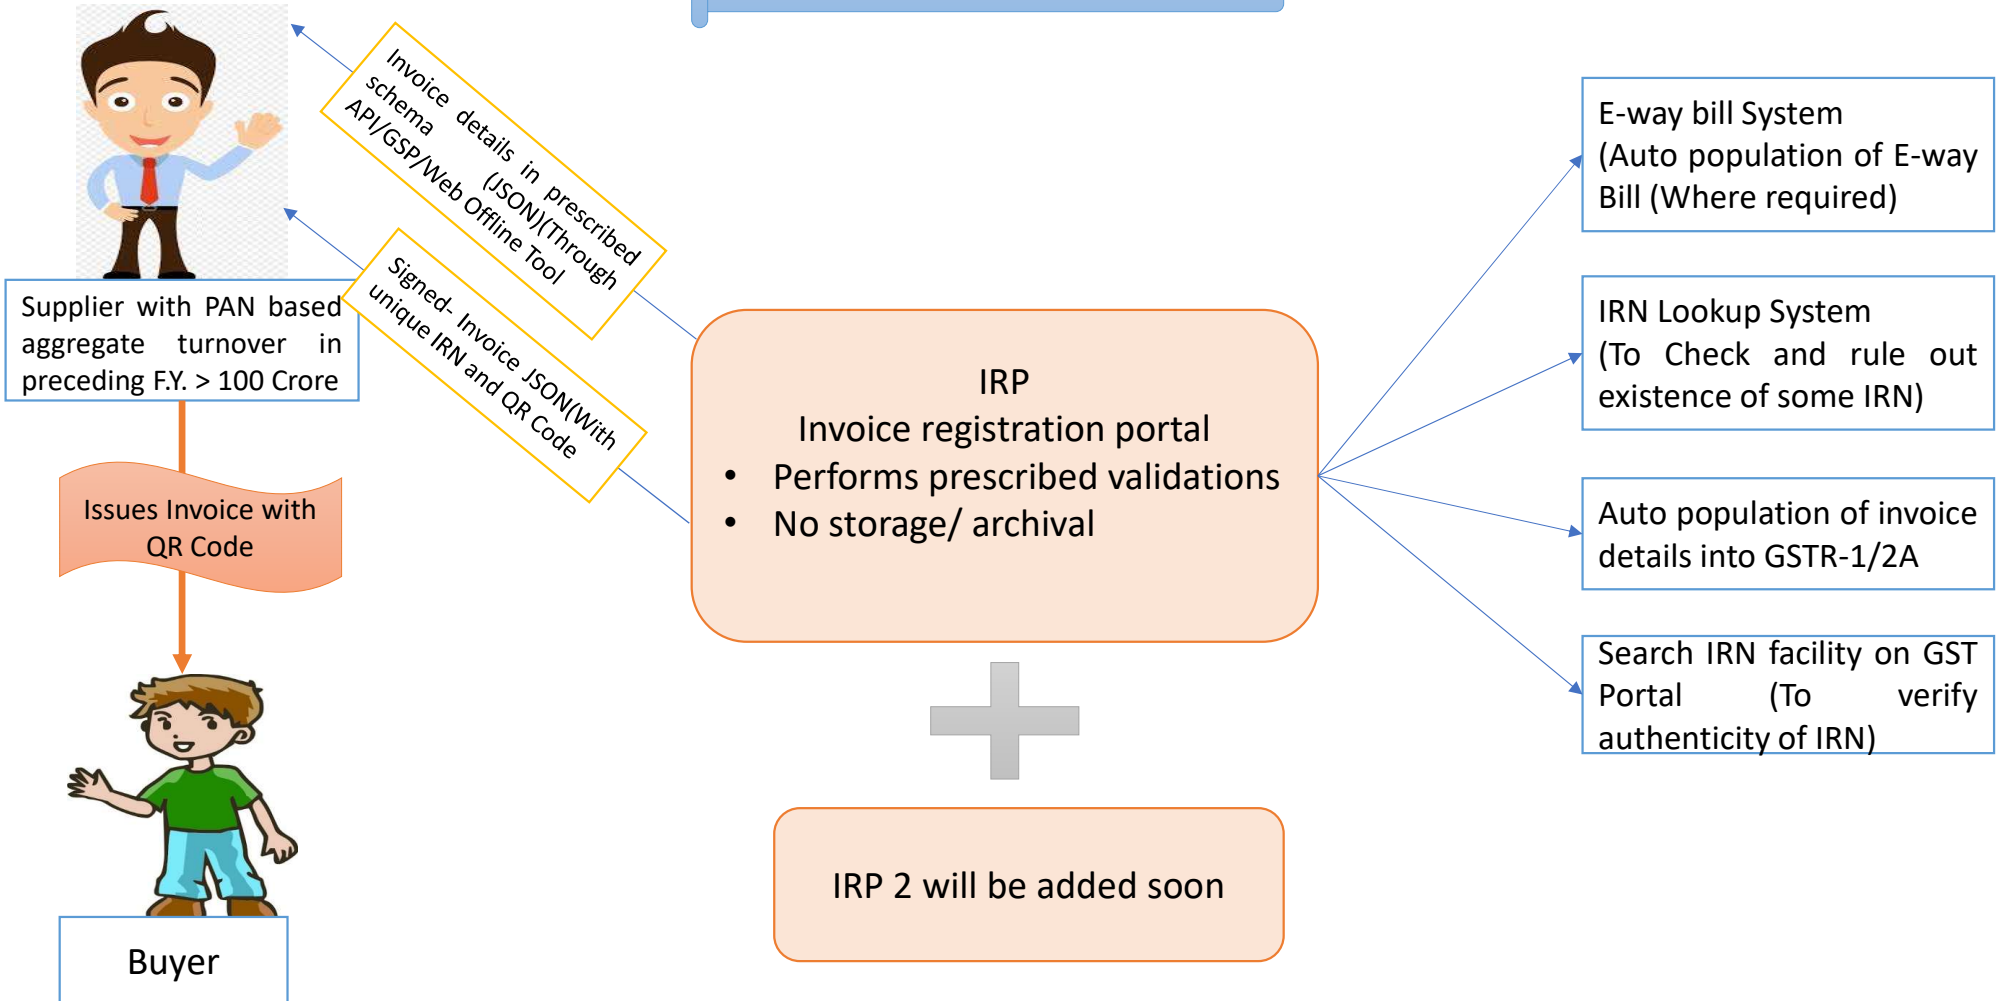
Supplier with PAN based aggregate turnover in preceding F.Y. > 100 Crore

Invoice details in prescribed schema (JSON)(Through API/GSP/Web Offline Tool

Signed- Invoice JSON(With unique IRN and QR Code

Issues Invoice with QR Code

Buyer

IRP
Invoice registration portal
• Performs prescribed validations
• No storage/ archival

IRP 2 will be added soon

E-way bill System (Auto population of E-way Bill (Where required)

IRN Lookup System (To Check and rule out existence of some IRN)

Auto population of invoice details into GSTR-1/2A

Search IRN facility on GST Portal (To verify authenticity of IRN)